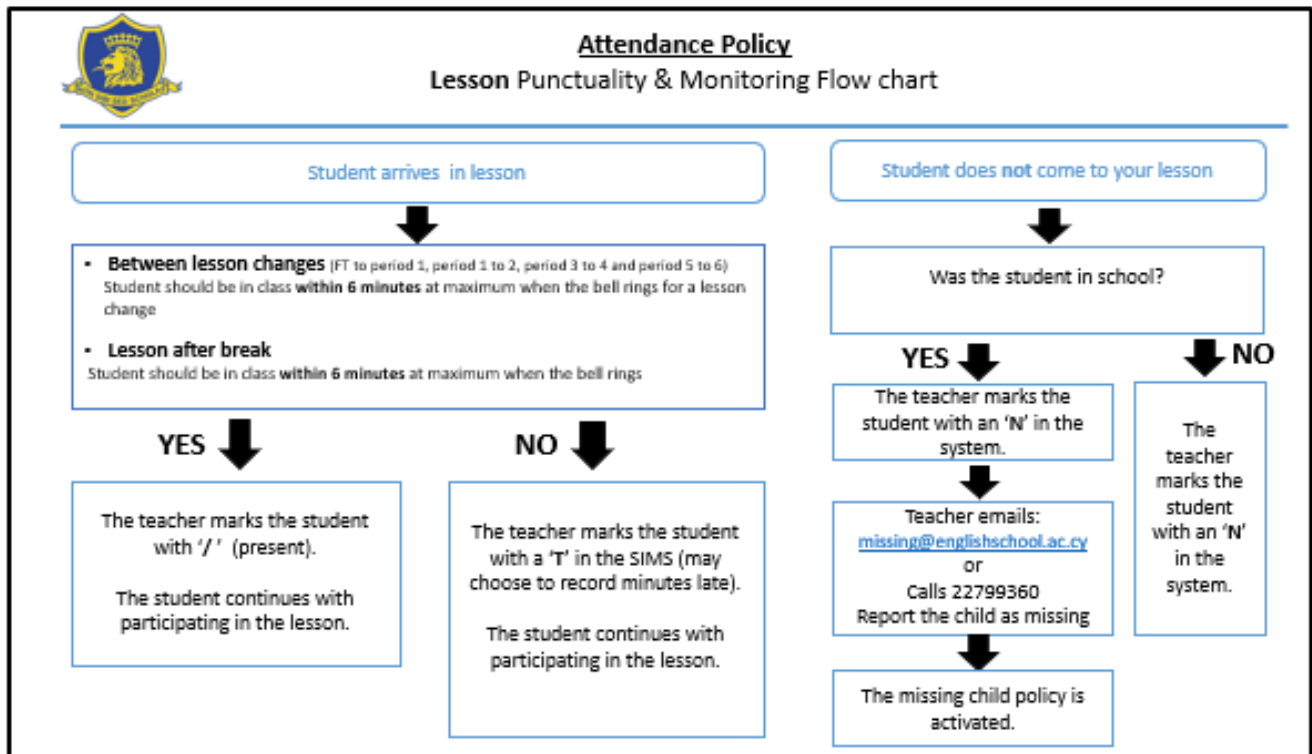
Attendance Policy
Lesson Punctuality & Monitoring Flow chart

Student arrives in lesson

- Between lesson changes (FT to period 1, period 1 to 2, period 3 to 4 and period 5 to 6) Student should be in class within 6 minutes at maximum when the bell rings for a lesson change

- Lesson after break
Student should be in class within 6 minutes at maximum when the bell rings

YES

The teacher marks the student with '/ ' (present).

The student continues with participating in the lesson.

NO

The teacher marks the student with a 'T' in the SIMS (may choose to record minutes late).

The student continues with participating in the lesson.

Student does not come to your lesson

Was the student in school?

YES

The teacher marks the student with an 'N' in the system.

Teacher emails: missing@englishschool.ac.cy or Calls 22799360 Report the child as missing

The missing child policy is activated.

NO

The teacher marks the student with an 'N' in the system.